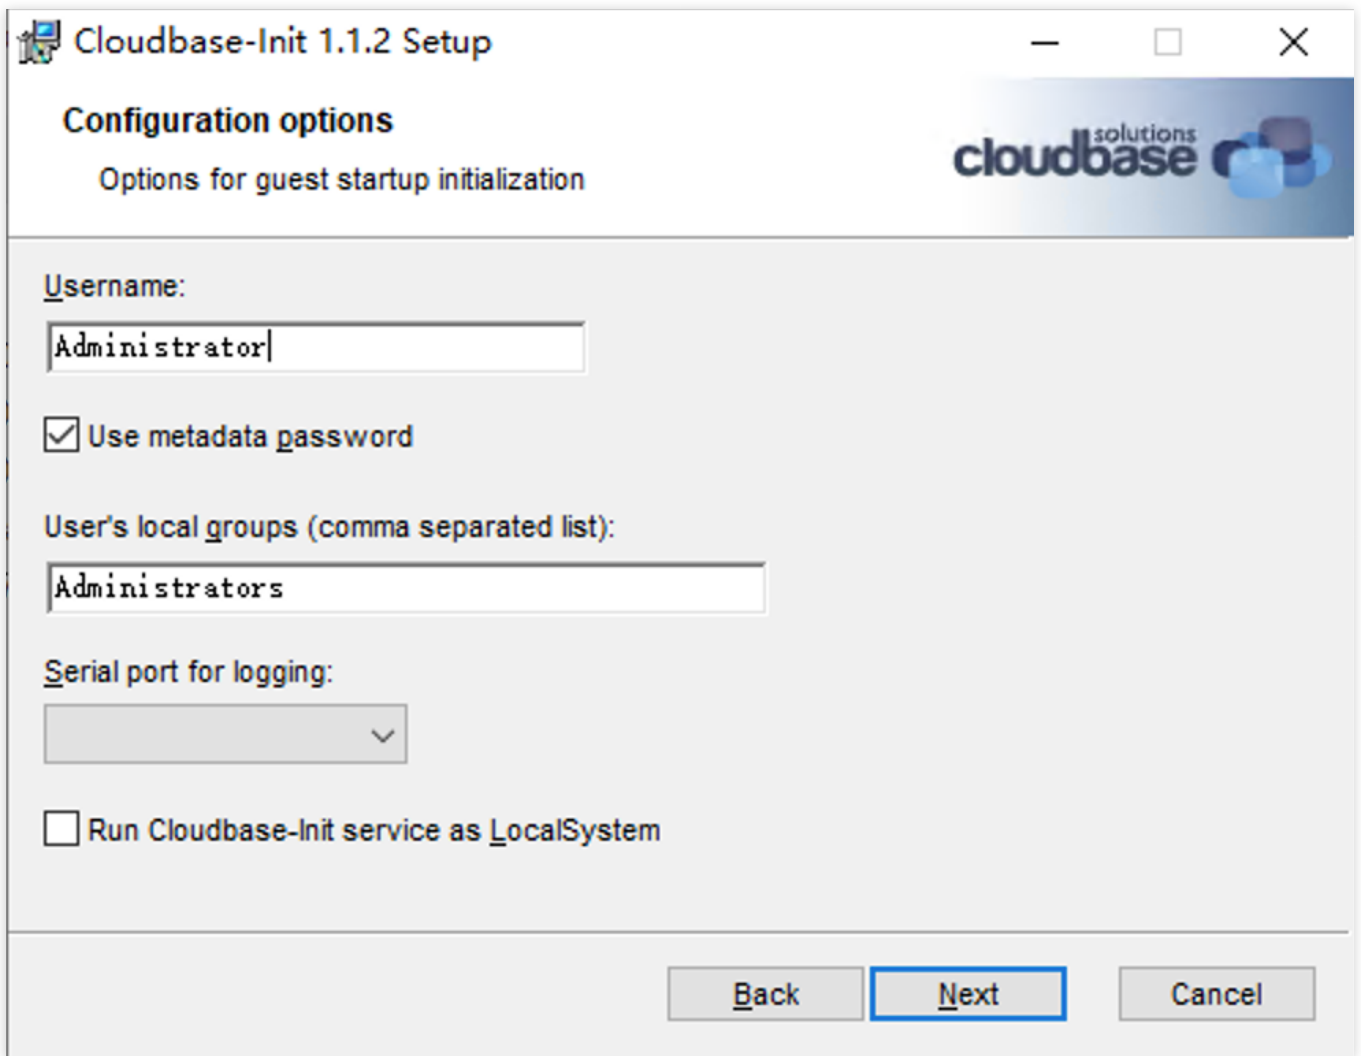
Cloudbase-Init 1.1.2 Setup

Configuration options

Options for guest startup initialization

cloudbase solutions

Username:

Administrator

Use metadata password

User's local groups (comma separated list):

Administrators

Serial port for logging:

Run Cloudbase-Init service as LocalSystem

Back Next Cancel